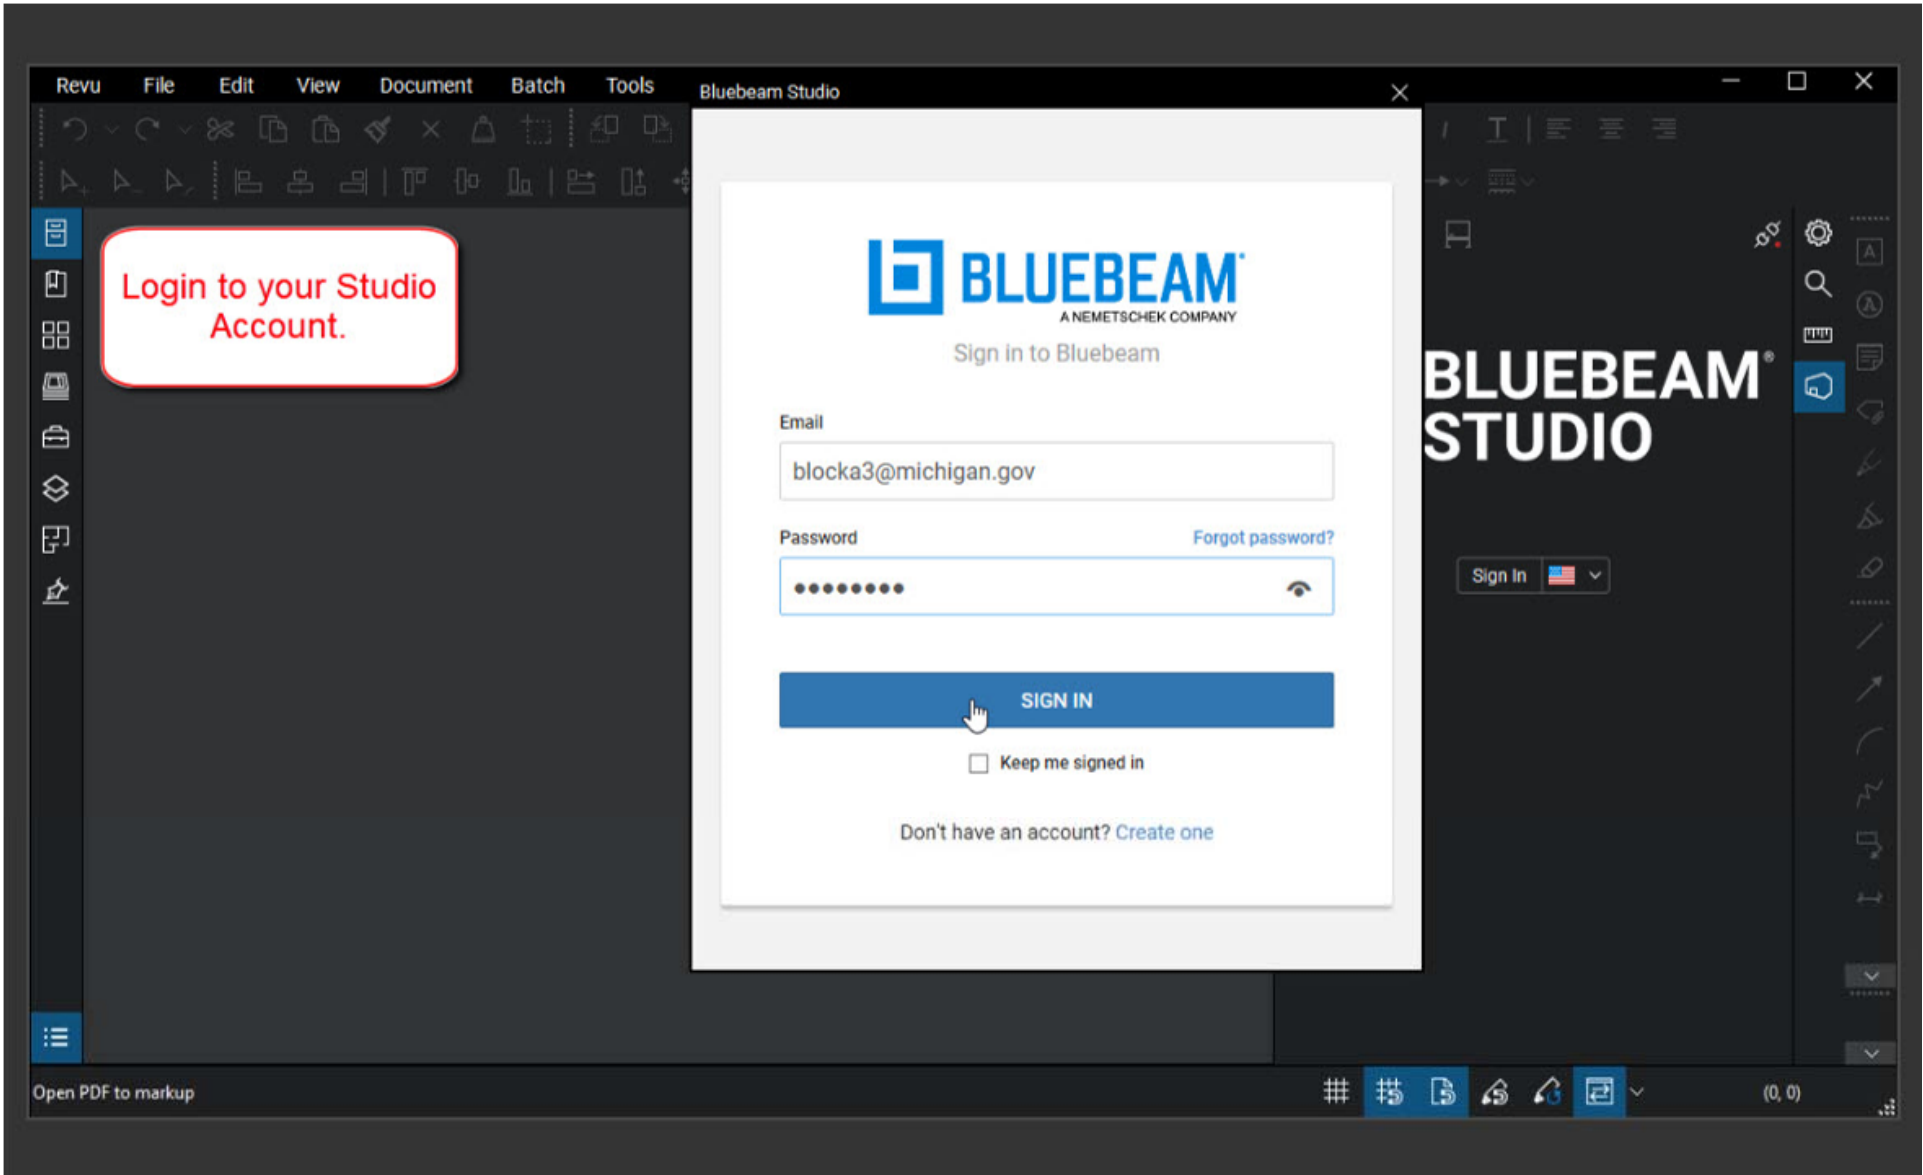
Revu File Edit View Document Batch Tools

Bluebeam Studio

Login to your Studio Account.

BLUEBEAM®
A NEMETSCHEK COMPANY

Sign in to Bluebeam

Email

blocka3@michigan.gov

Password

Forgot password?

••••••••

SIGN IN

Keep me signed in

Don't have an account? Create one

BLUEBEAM® STUDIO

Sign In

Open PDF to markup

(0, 0)